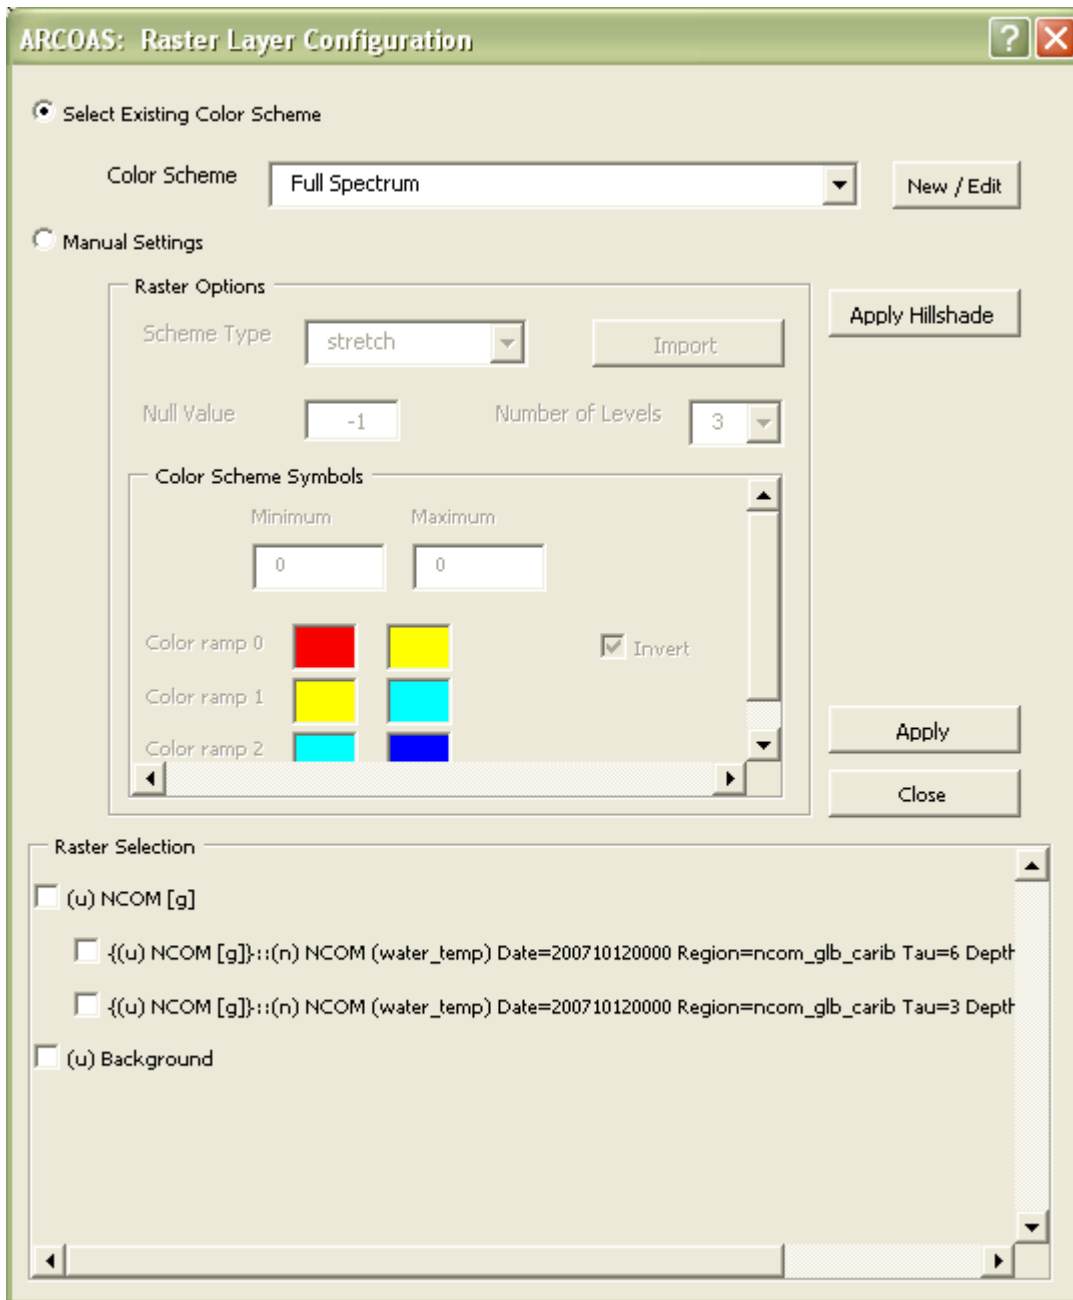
ARCOAS: Raster Layer Configuration

Select Existing Color Scheme

Color Scheme Full Spectrum New / Edit

Manual Settings

Raster Options

Apply Hillshade

Scheme Type stretch Import

Null Value -1 Number of Levels 3

Color Scheme Symbols

Minimum Maximum

0 0

Color ramp 0

Invert

Color ramp 1

Color ramp 2

Apply

Close

Raster Selection

(u) NCOM [g]

{(u) NCOM [g]}::(n) NCOM (water_temp) Date=200710120000 Region=ncom_glb_carib Tau=6 Deptl

{(u) NCOM [g]}::(n) NCOM (water_temp) Date=200710120000 Region=ncom_glb_carib Tau=3 Deptl

(u) Background